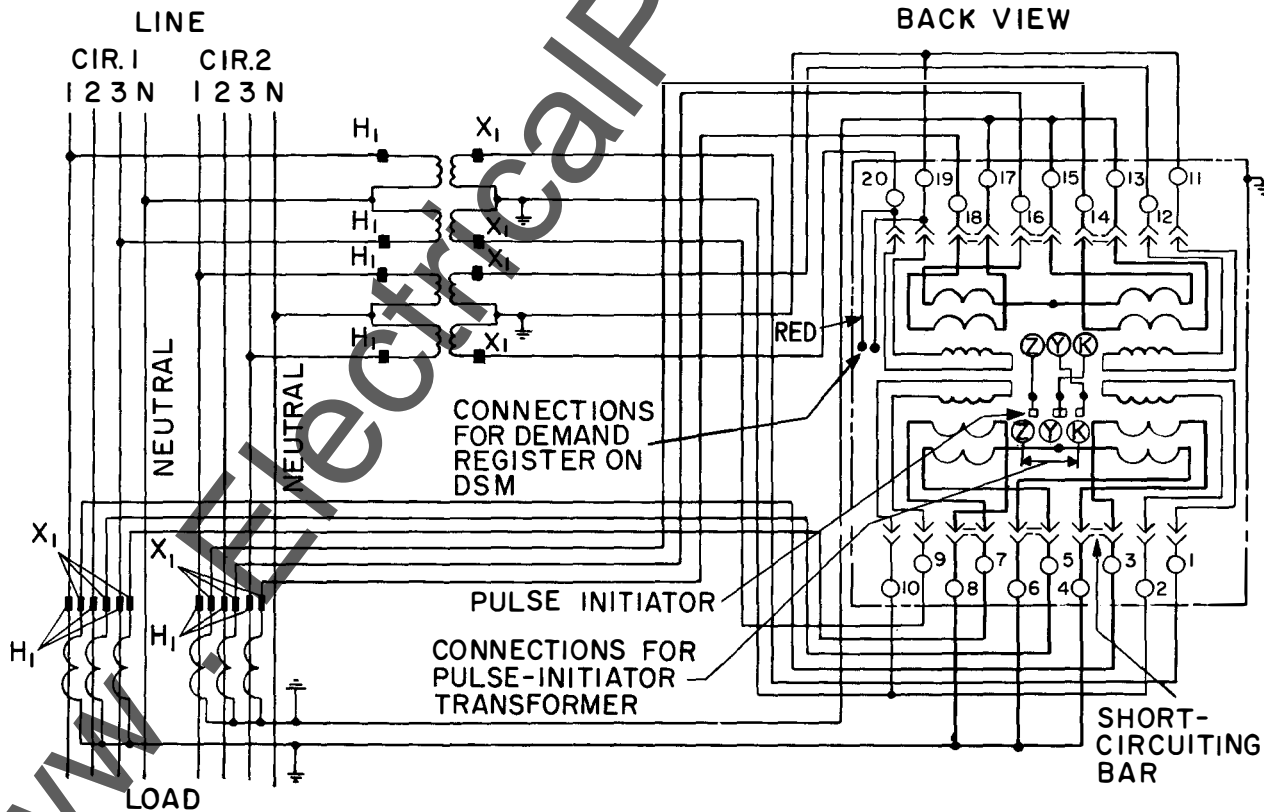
LINE

CIR. 1 CIR. 2
1 2 3 N 1 2 3 N

BACK VIEW

$H_1$ $X_1$
$H_1$ $X_1$
$H_1$ $X_1$
$H_1$ $X_1$

20 19 18 17 16 15 14 13 12 11

RED

Z Y K

Z Y K

NEUTRAL

NEUTRAL

CONNECTIONS FOR DEMAND REGISTER ON DSM

$X_1$
$X_1$
$H_1$
$H_1$

10 9 8 7 6 5 4 3 2 1

PULSE INITIATOR

CONNECTIONS FOR PULSE-INITIATOR TRANSFORMER

SHORT-CIRCUITING BAR

LOAD

www.ElectricalP